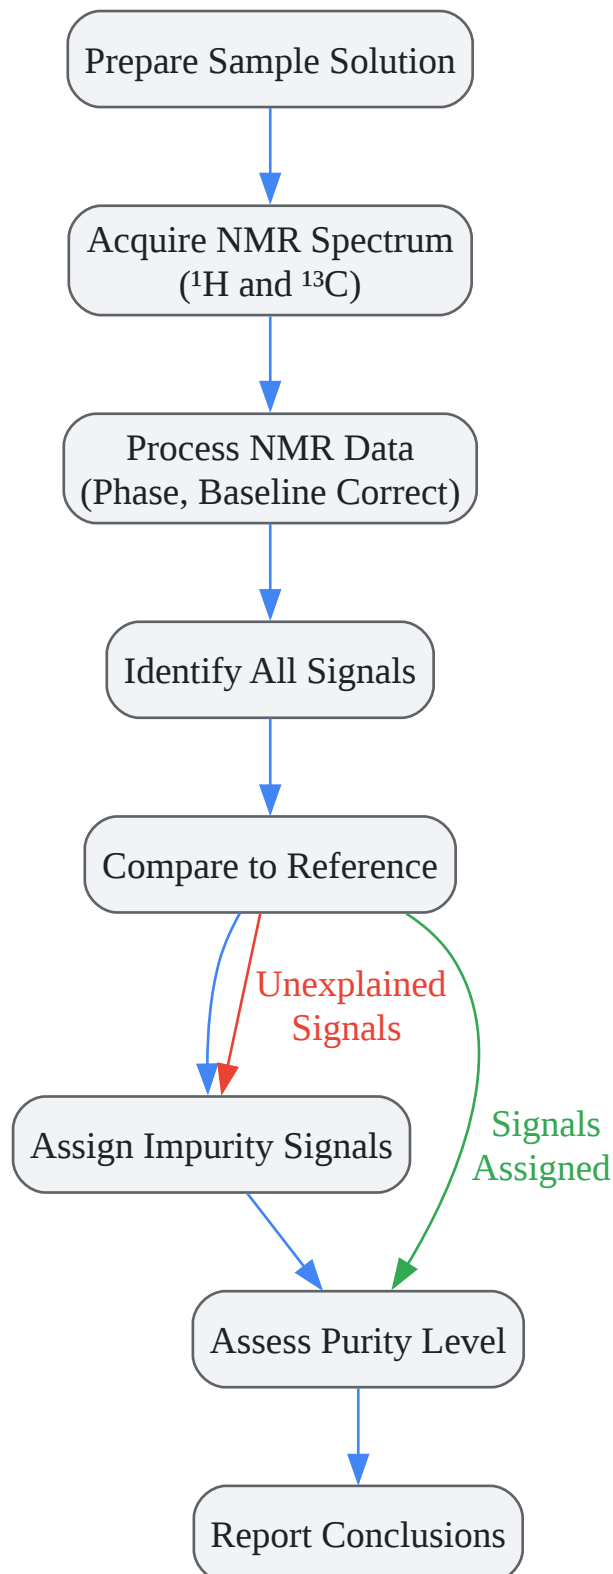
Prepare Sample Solution

Acquire NMR Spectrum ($^1$H and $^{13}$C)

Process NMR Data (Phase, Baseline Correct)

Identify All Signals

Compare to Reference

Unexplained Signals

Signals Assigned

Assign Impurity Signals

Assess Purity Level

Report Conclusions